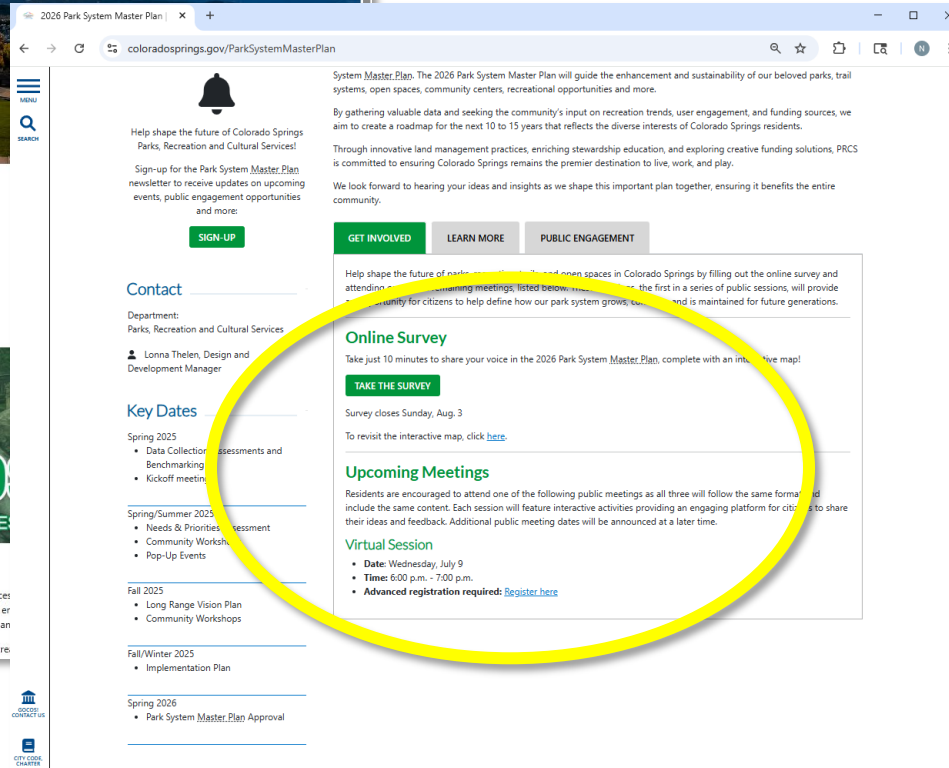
2026 Park System Master Plan | ×
+
coloradosprings.gov/ParkSystemMasterPlan

MENU
SEARCH

Help shape the future of Colorado Springs Parks, Recreation and Cultural Services!

Sign-up for the Park System Master Plan newsletter to receive updates on upcoming events, public engagement opportunities and more:

SIGN-UP

Contact

Department:
Parks, Recreation and Cultural Services

Lonna Thelen, Design and Development Manager

Key Dates

Spring 2025
- Data Collection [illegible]ssessments and Benchmarking
- Kickoff meeting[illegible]

Spring/Summer 2025
- Needs & Priorities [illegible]ssessment
- Community Worksh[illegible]
- Pop-Up Events

Fall 2025
- Long Range Vision Plan
- Community Workshops

Fall/Winter 2025
- Implementation Plan

Spring 2026
- Park System Master Plan Approval

GOCOS! CONTACT US
CITY CODE CHARTER

System Master Plan. The 2026 Park System Master Plan will guide the enhancement and sustainability of our beloved parks, trail systems, open spaces, community centers, recreational opportunities and more.

By gathering valuable data and seeking the community's input on recreation trends, user engagement, and funding sources, we aim to create a roadmap for the next 10 to 15 years that reflects the diverse interests of Colorado Springs residents.

Through innovative land management practices, enriching stewardship education, and exploring creative funding solutions, PRCS is committed to ensuring Colorado Springs remains the premier destination to live, work, and play.

We look forward to hearing your ideas and insights as we shape this important plan together, ensuring it benefits the entire community.

GET INVOLVED
LEARN MORE
PUBLIC ENGAGEMENT

Help shape the future of parks, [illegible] and open spaces in Colorado Springs by filling out the online survey and attending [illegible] remaining meetings, listed below. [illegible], the first in a series of public sessions, will provide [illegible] community for citizens to help define how our park system grows, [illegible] and is maintained for future generations.

Online Survey

Take just 10 minutes to share your voice in the 2026 Park System Master Plan, complete with an inte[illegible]tive map!

TAKE THE SURVEY

Survey closes Sunday, Aug. 3

To revisit the interactive map, click here.

Upcoming Meetings

Residents are encouraged to attend one of the following public meetings as all three will follow the same forma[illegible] include the same content. Each session will feature interactive activities providing an engaging platform for citi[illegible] to share their ideas and feedback. Additional public meeting dates will be announced at a later time.

Virtual Session

- Date: Wednesday, July 9
- Time: 6:00 p.m. - 7:00 p.m.
- Advanced registration required: Register here